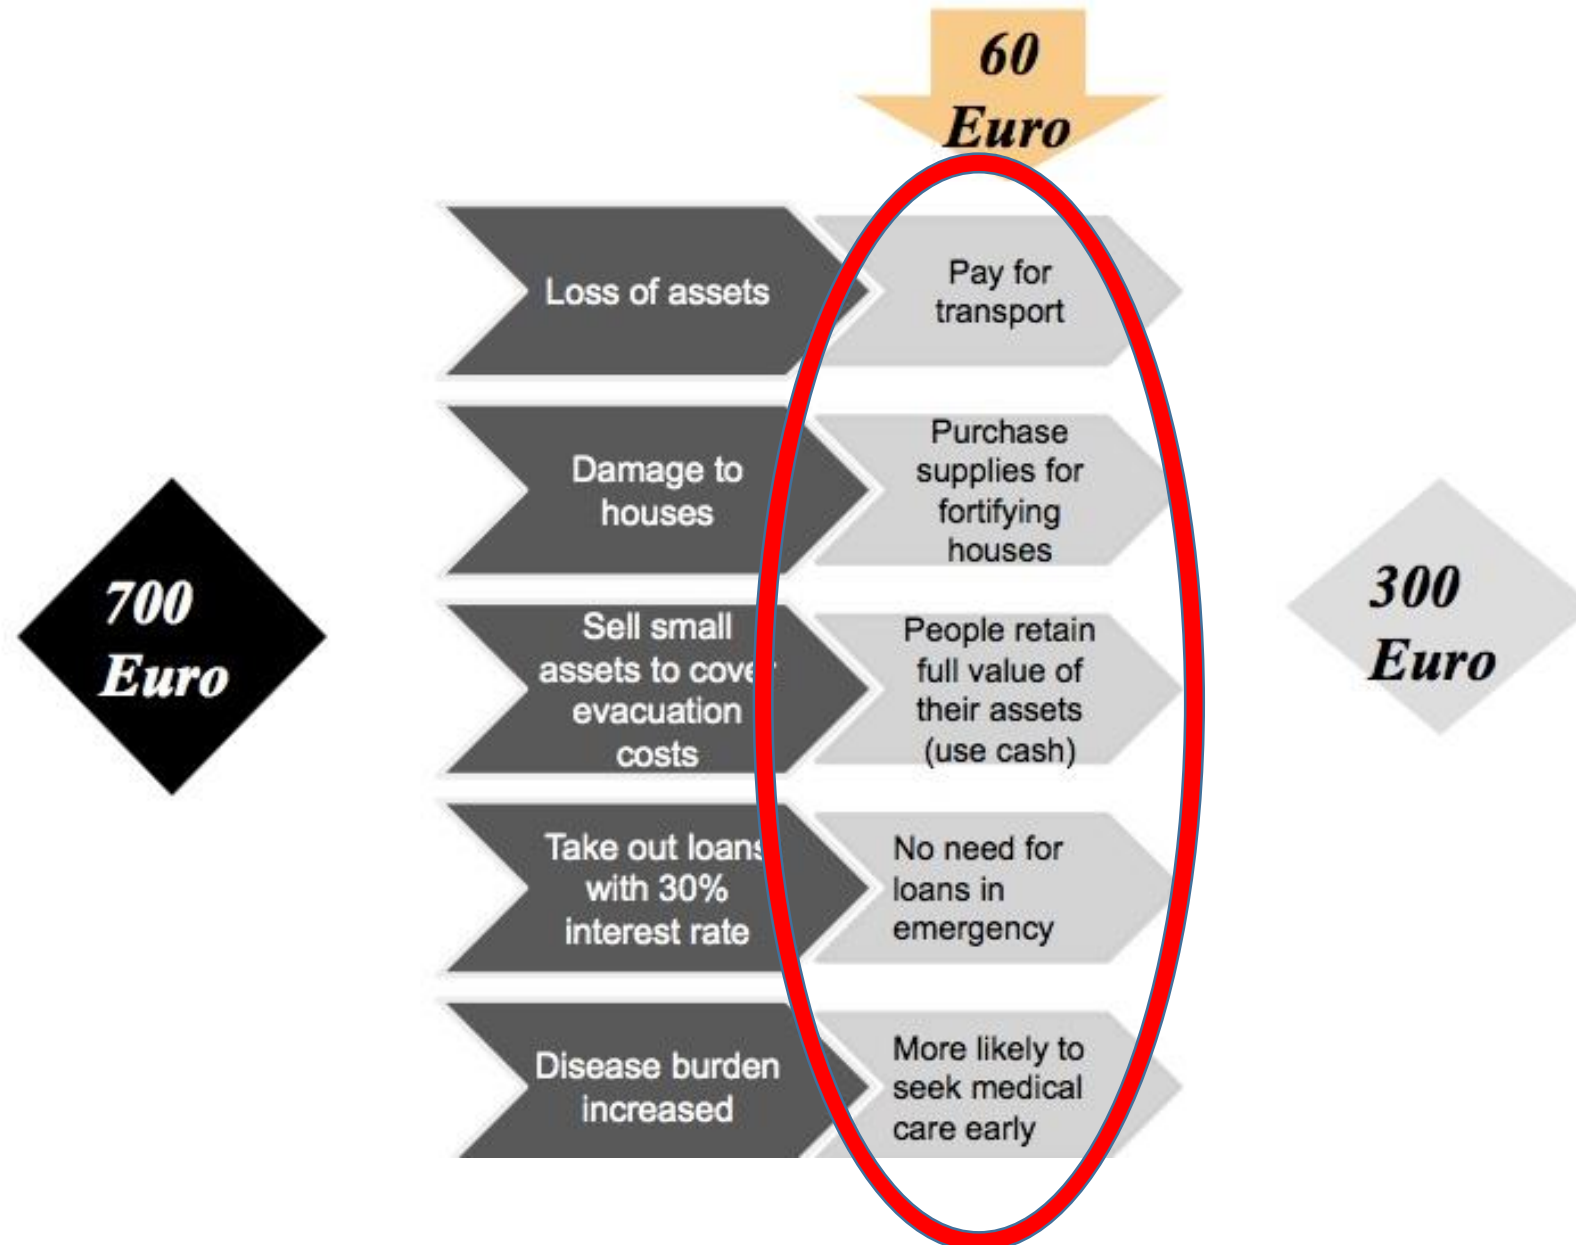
60 Euro

700 Euro

Loss of assets

Pay for transport

Damage to houses

Purchase supplies for fortifying houses

Sell small assets to cove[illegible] evacuation costs

People retain full value of their assets (use cash)

Take out loan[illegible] with 30% interest rate

No need for loans in emergency

Disease burden increased

More likely to seek medical care early

300 Euro